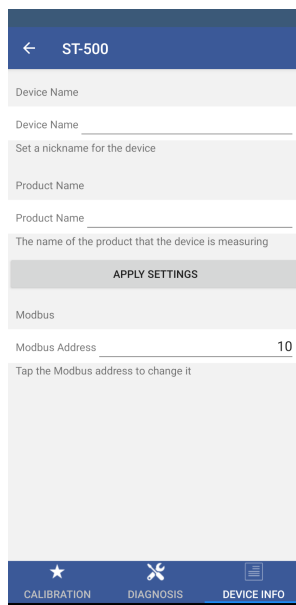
← ST-500

Device Name

Device Name

Set a nickname for the device

Product Name

Product Name

The name of the product that the device is measuring

APPLY SETTINGS

Modbus

Modbus Address 10

Tap the Modbus address to change it

CALIBRATION DIAGNOSIS DEVICE INFO